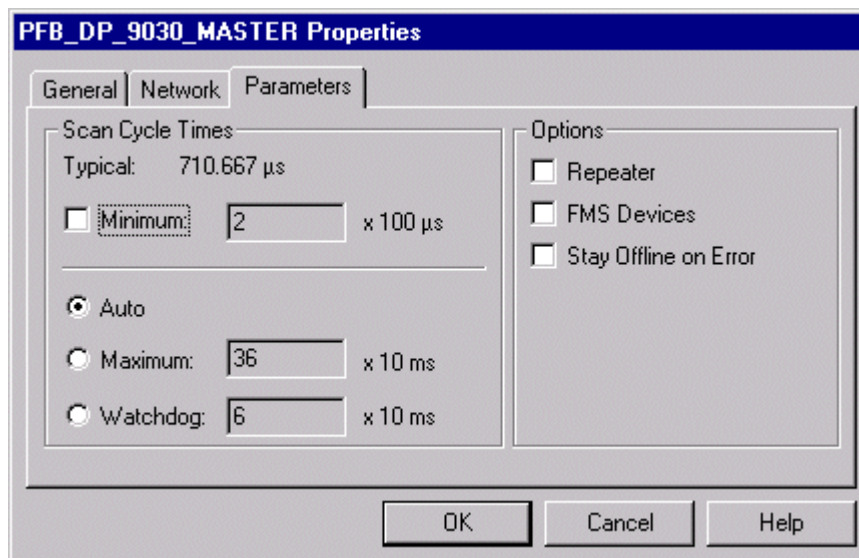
PFB_DP_9030_MASTER Properties

General | Network | Parameters

Scan Cycle Times

Typical: 710.667 µs

Minimum: 2 x 100 µs

Auto

Maximum: 36 x 10 ms

Watchdog: 6 x 10 ms

Options

Repeater

FMS Devices

Stay Offline on Error

OK | Cancel | Help